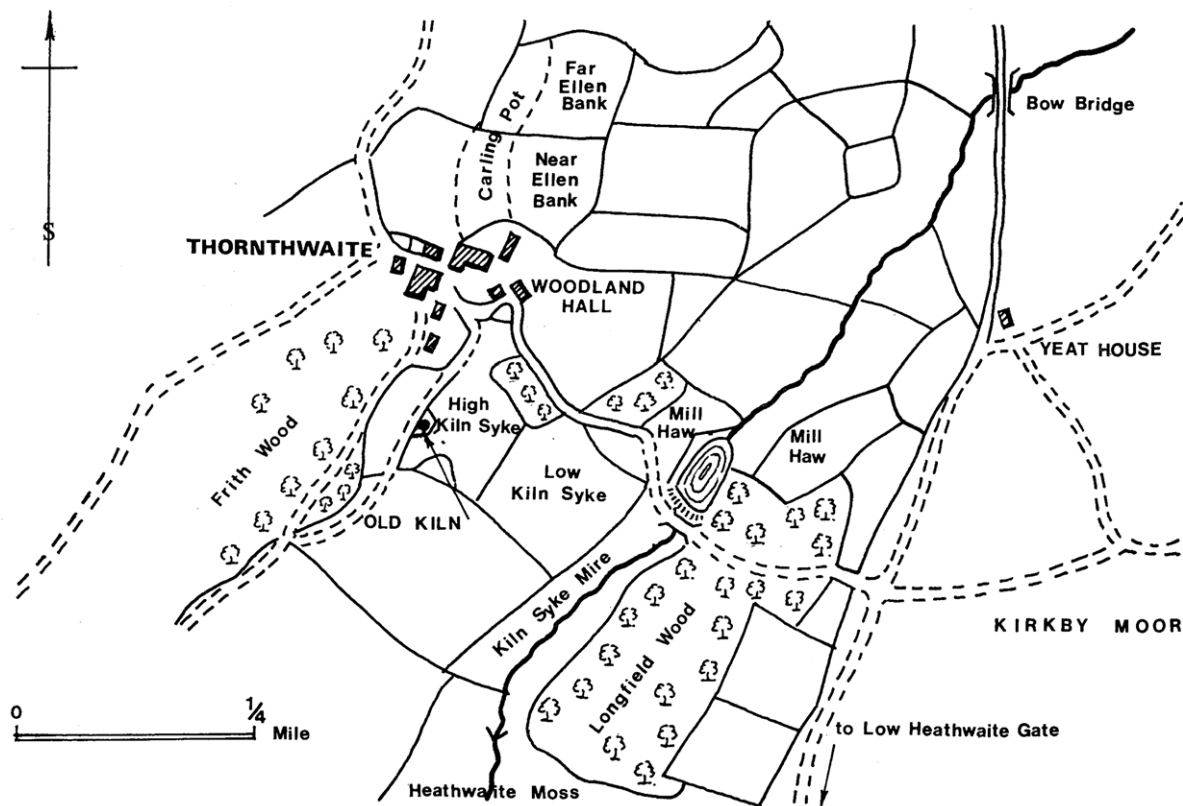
Far Ellen Bank

Carling Pot

Near Ellen Bank

Bow Bridge

S

THORNTHWAITE

WOODLAND HALL

YEAT HOUSE

Frith Wood

High Kiln Syke

Mill Haw

Mill Haw

Low Kiln Syke

OLD KILN

Kiln Syke Mire

Longfield Wood

KIRKBY MOOR

0

$\frac{1}{4}$ Mile

to Low Heathwaite Gate

Heathwaite Moss